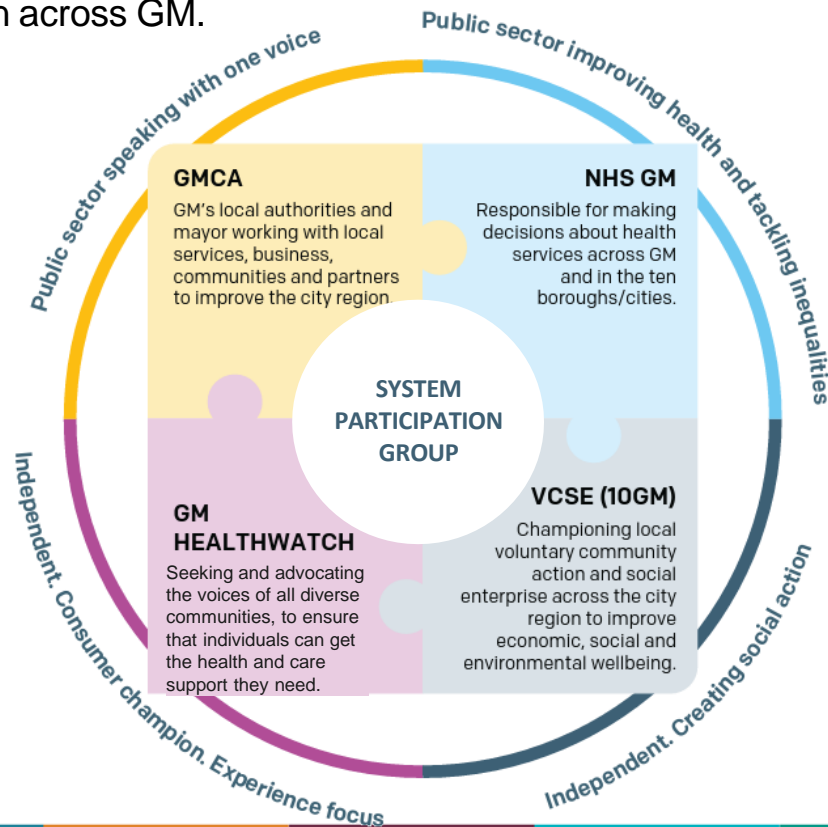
n across GM.

Public sector speaking with one voice

Public sector improving health and tackling inequalities

GMCA
GM's local authorities and mayor working with local services, business, communities and partners to improve the city region

NHS GM
Responsible for making decisions about health services across GM and in the ten boroughs/cities.

SYSTEM PARTICIPATION GROUP

GM HEALTHWATCH
Seeking and advocating the voices of all diverse communities, to ensure that individuals can get the health and care support they need.

VCSE (10GM)
Championing local voluntary community action and social enterprise across the city region to improve economic, social and environmental wellbeing.

Independent. Consumer champion. Experience focus

Independent. Creating social action